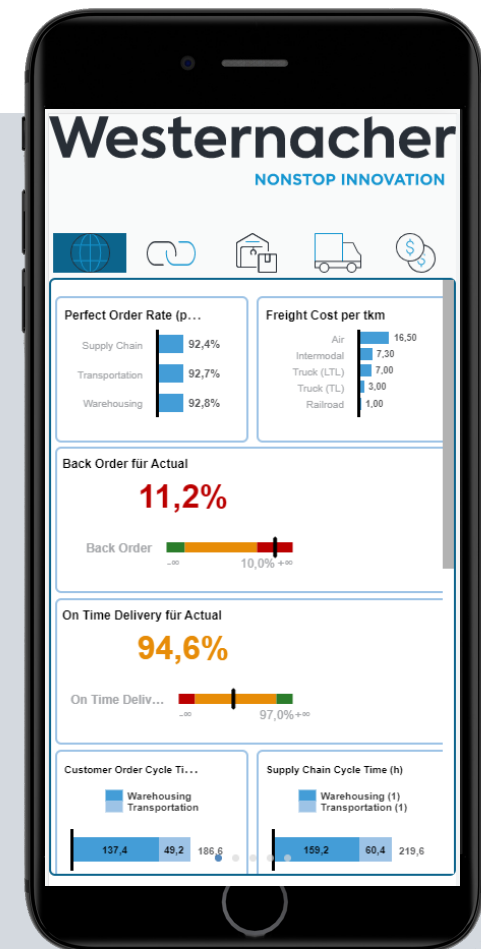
Westernacher
NONSTOP INNOVATION

Perfect Order Rate (p...

| | |
|---|---|
| Supply Chain | 92,4% |
| Transportation | 92,7% |
| Warehousing | 92,8% |

Freight Cost per tkm

| | |
|---|---|
| Air | 16,50 |
| Intermodal | 7,30 |
| Truck (LTL) | 7,00 |
| Truck (TL) | 3,00 |
| Railroad | 1,00 |

Back Order für Actual

11,2%

Back Order
-∞ 10,0% +∞

On Time Delivery für Actual

94,6%

On Time Deliv...
-∞ 97,0% +∞

Customer Order Cycle Ti...

Warehousing
Transportation

137,4 49,2 186,6

Supply Chain Cycle Time (h)

Warehousing (1)
Transportation (1)

159,2 60,4 219,6